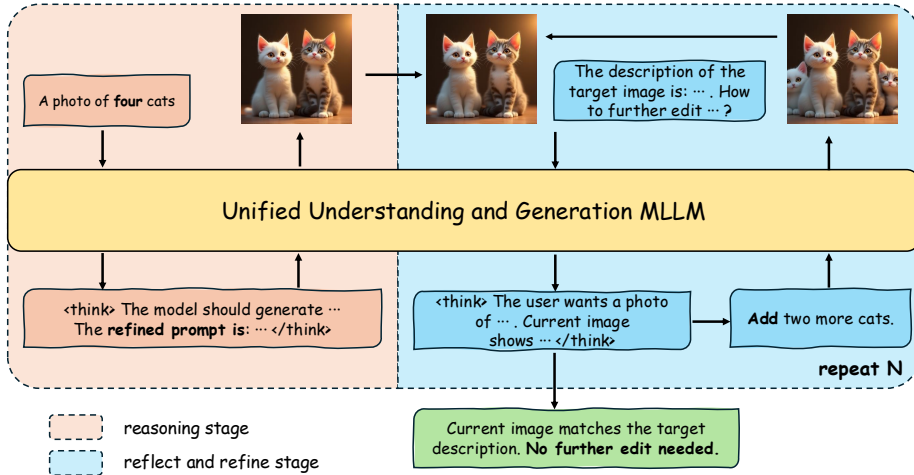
A photo of **four** cats

The description of the target image is: ⋯ . How to further edit ⋯ ?

Unified Understanding and Generation MLLM

<think> The model should generate ⋯
The **refined prompt is**: ⋯ </think>

<think> The user wants a photo of ⋯ . Current image shows ⋯ </think>

**Add** two more cats.

**repeat N**

Current image matches the target description. **No further edit needed.**

reasoning stage

reflect and refine stage